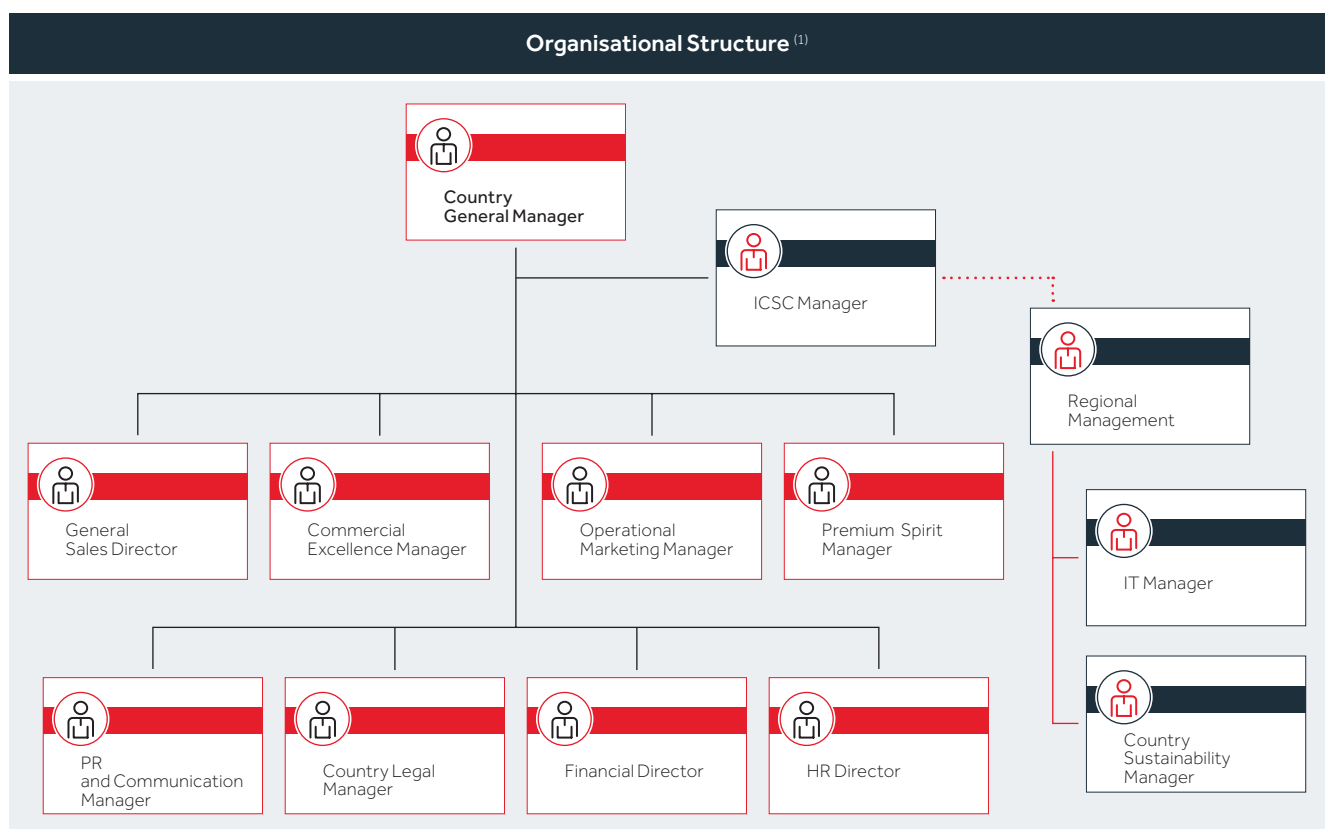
Organisational Structure $^{(1)}$

Country General Manager

ICSC Manager

Regional Management

General Sales Director

Commercial Excellence Manager

Operational Marketing Manager

Premium Spirit Manager

IT Manager

PR and Communication Manager

Country Legal Manager

Financial Director

HR Director

Country Sustainability Manager